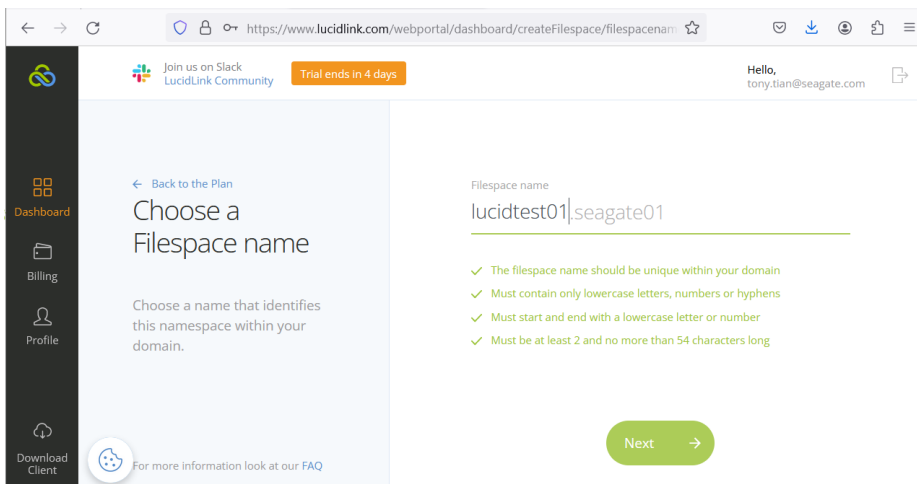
https://www.lucidlink.com/webportal/dashboard/createFilespace/filespacenam

Join us on Slack
LucidLink Community

Trial ends in 4 days

Hello,
tony.tian@seagate.com

Dashboard

Billing

Profile

Download Client

← Back to the Plan

Choose a Filespace name

Choose a name that identifies this namespace within your domain.

For more information look at our FAQ

Filespace name

lucidtest01.seagate01

✓ The filespace name should be unique within your domain
✓ Must contain only lowercase letters, numbers or hyphens
✓ Must start and end with a lowercase letter or number
✓ Must be at least 2 and no more than 54 characters long

Next →